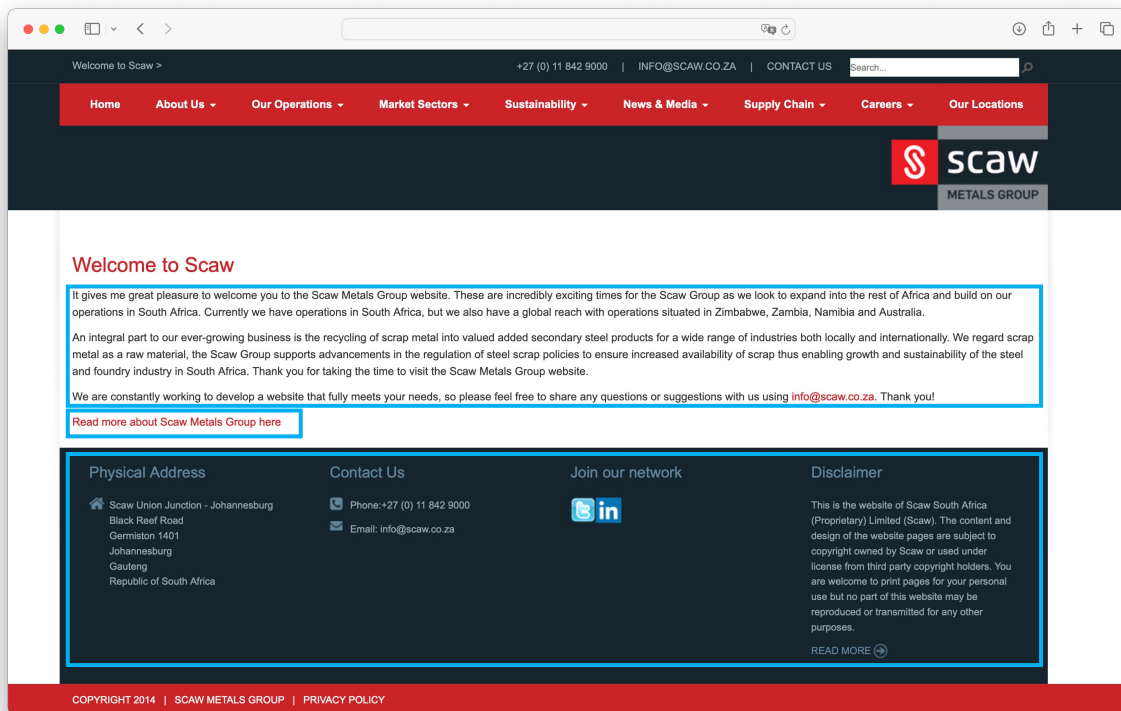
Welcome to Scaw >

+27 (0) 11 842 9000 | INFO@SCAW.CO.ZA | CONTACT US Search...

Home About Us Our Operations Market Sectors Sustainability News & Media Supply Chain Careers Our Locations

scaw
METALS GROUP

Welcome to Scaw

It gives me great pleasure to welcome you to the Scaw Metals Group website. These are incredibly exciting times for the Scaw Group as we look to expand into the rest of Africa and build on our operations in South Africa. Currently we have operations in South Africa, but we also have a global reach with operations situated in Zimbabwe, Zambia, Namibia and Australia.

An integral part to our ever-growing business is the recycling of scrap metal into valued added secondary steel products for a wide range of industries both locally and internationally. We regard scrap metal as a raw material, the Scaw Group supports advancements in the regulation of steel scrap policies to ensure increased availability of scrap thus enabling growth and sustainability of the steel and foundry industry in South Africa. Thank you for taking the time to visit the Scaw Metals Group website.

We are constantly working to develop a website that fully meets your needs, so please feel free to share any questions or suggestions with us using info@scaw.co.za. Thank you!

Read more about Scaw Metals Group here

Physical Address

Scaw Union Junction - Johannesburg
Black Reef Road
Germiston 1401
Johannesburg
Gauteng
Republic of South Africa

Contact Us

Phone:+27 (0) 11 842 9000
Email: info@scaw.co.za

Join our network

Disclaimer

This is the website of Scaw South Africa (Proprietary) Limited (Scaw). The content and design of the website pages are subject to copyright owned by Scaw or used under license from third party copyright holders. You are welcome to print pages for your personal use but no part of this website may be reproduced or transmitted for any other purposes.

READ MORE

COPYRIGHT 2014 | SCAW METALS GROUP | PRIVACY POLICY